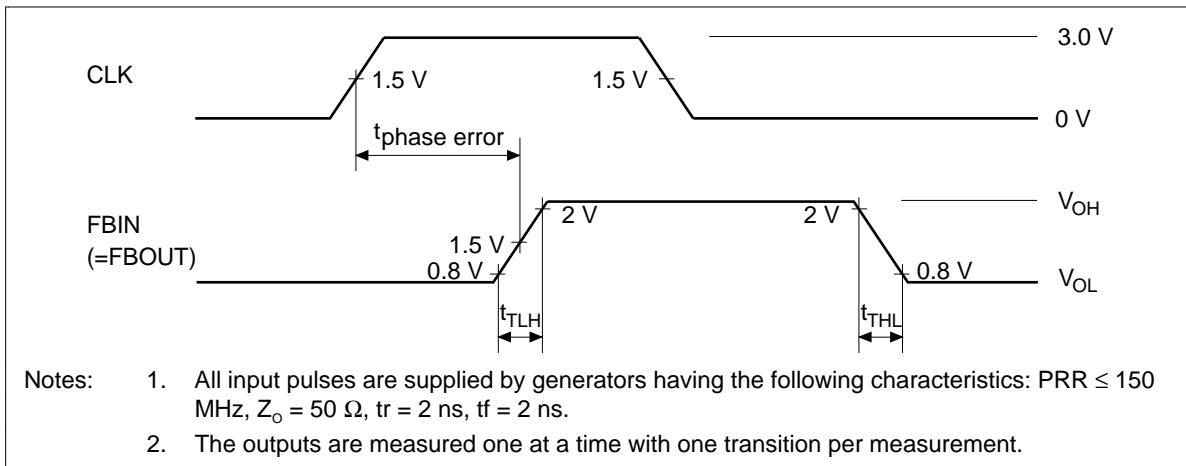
3.0 V

CLK

1.5 V

1.5 V

0 V

$t_{phase\ error}$

FBIN (=FBOUT)

2 V

2 V

$V_{OH}$

1.5 V

0.8 V

0.8 V

$V_{OL}$

$t_{TLH}$

$t_{THL}$

Notes: 1. All input pulses are supplied by generators having the following characteristics: PRR ≤ 150 MHz, $Z_o$ = 50 Ω, tr = 2 ns, tf = 2 ns.

2. The outputs are measured one at a time with one transition per measurement.